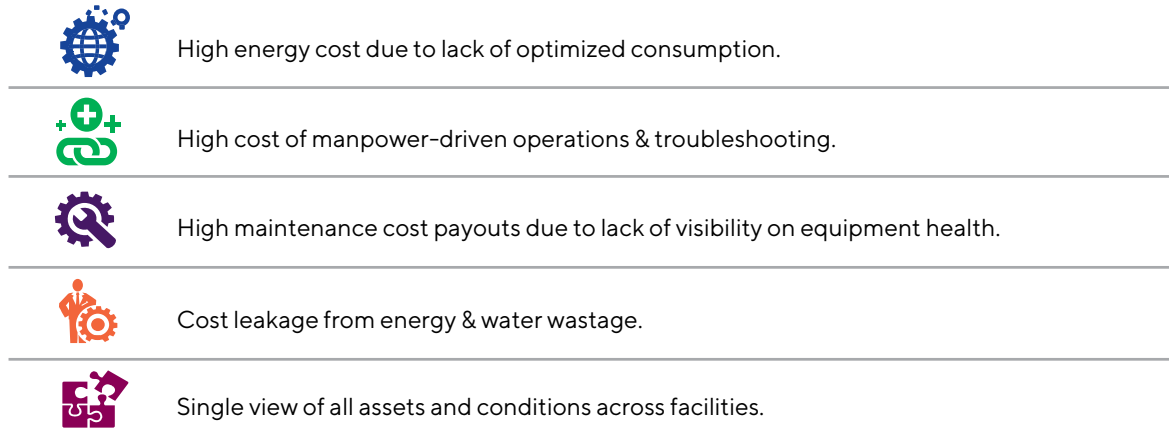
High energy cost due to lack of optimized consumption.

High cost of manpower-driven operations & troubleshooting.

High maintenance cost payouts due to lack of visibility on equipment health.

Cost leakage from energy & water wastage.

Single view of all assets and conditions across facilities.